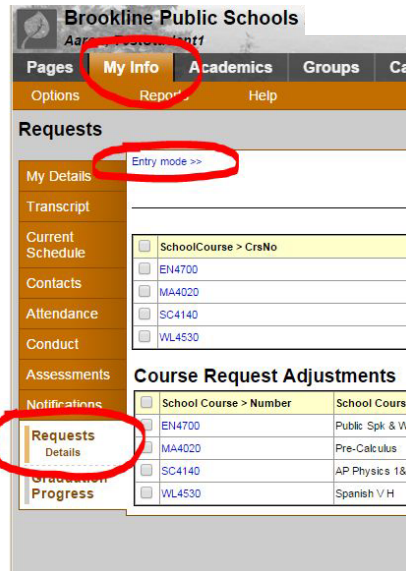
Brookline Public Schools

Aaro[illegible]nt1

Pages | My Info | Academics | Groups | Ca

Options | Reports | Help

Requests

My Details

Transcript

Current Schedule

Contacts

Attendance

Conduct

Assessments

Notifications

Requests

Details

Graduation Progress

Entry mode >>

| | SchoolCourse > CrsNo |
|---|---|
| | EN4700 |
| | MA4020 |
| | SC4140 |
| | WL4530 |

Course Request Adjustments

| | School Course > Number | School Cours |
|---|---|---|
| | EN4700 | Public Spk & W |
| | MA4020 | Pre-Calculus |
| | SC4140 | AP Physics 1& |
| | WL4530 | Spanish V H |